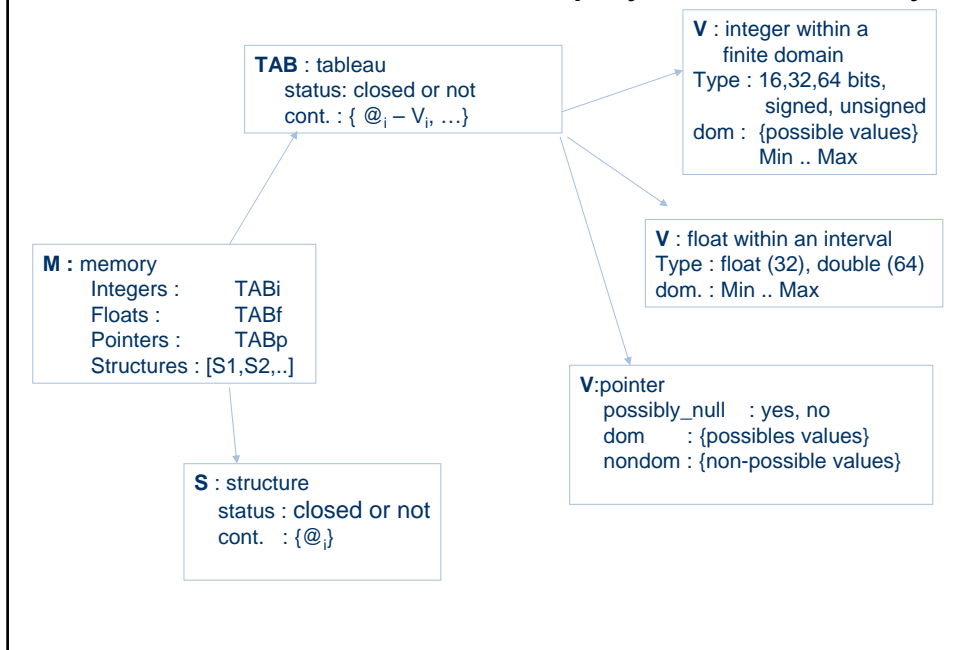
**TAB** : tableau
status: closed or not
cont. : { $@_i$ – $V_i$, …}

**V** : integer within a finite domain
Type : 16,32,64 bits, signed, unsigned
dom : {possible values}
Min .. Max

**V** : float within an interval
Type : float (32), double (64)
dom. : Min .. Max

**M :** memory
Integers : TABi
Floats : TABf
Pointers : TABp
Structures : [S1,S2,..]

**V**:pointer
possibly_null : yes, no
dom : {possibles values}
nondom : {non-possible values}

**S** : structure
status : closed or not
cont. : {$@_j$}